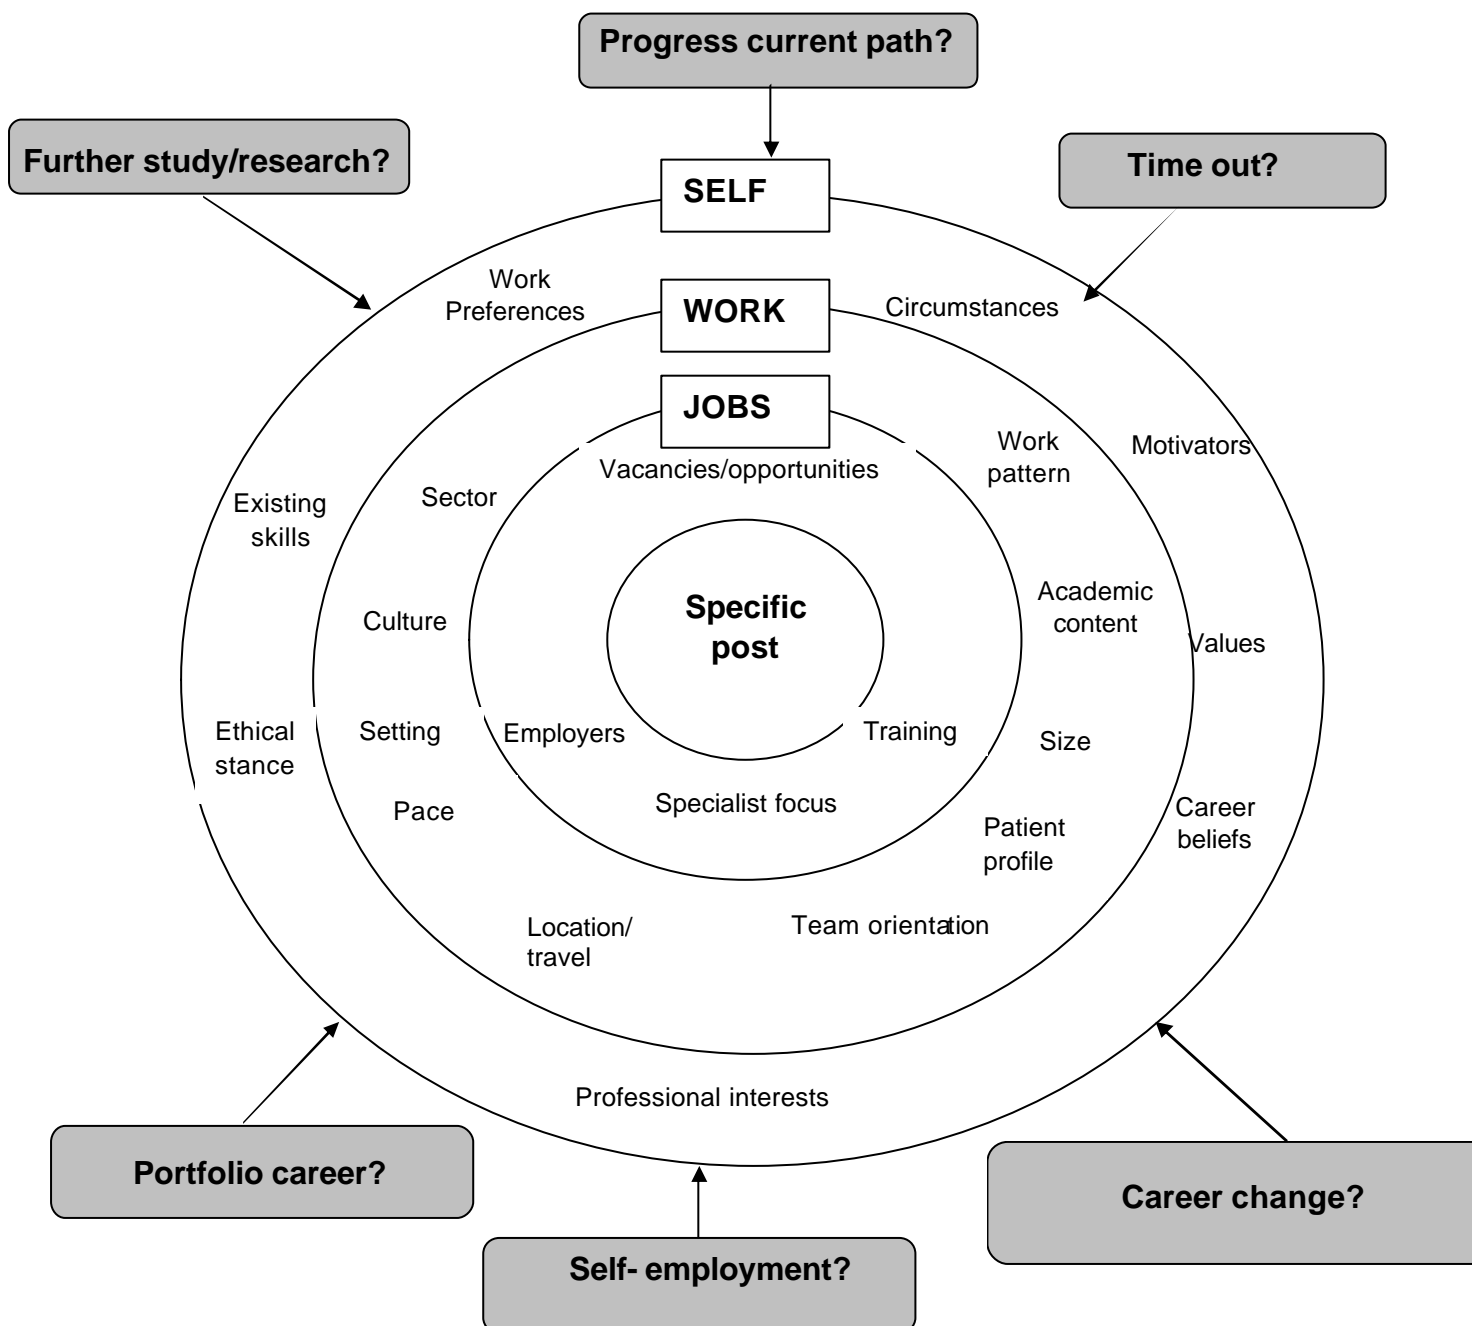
Progress current path?

Further study/research?

Time out?

SELF

Work Preferences

WORK

Circumstances

JOBS

Work pattern

Motivators

Vacancies/opportunities

Sector

Existing skills

Specific post

Academic content

Culture

Values

Ethical stance

Setting

Employers

Training

Size

Pace

Specialist focus

Patient profile

Career beliefs

Location/ travel

Team orientation

Professional interests

Portfolio career?

Career change?

Self- employment?